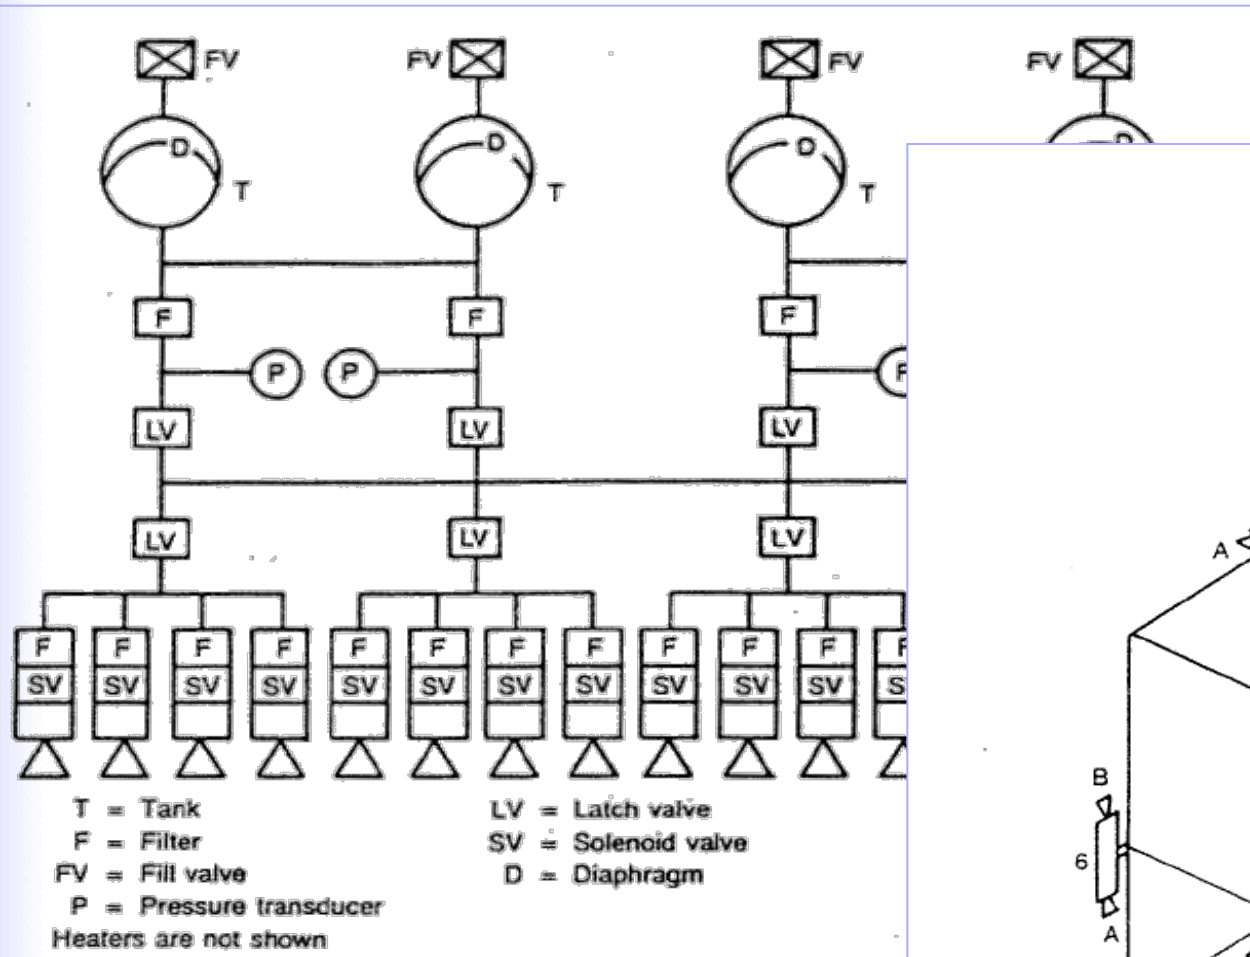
FV FV FV FV

D T D T D T

F F F

P P

LV LV LV

LV LV LV

F SV F SV F SV F SV F SV F SV F SV F SV F SV F SV F SV

T = Tank
F = Filter
FV = Fill valve
P = Pressure transducer
Heaters are not shown

LV = Latch valve
SV = Solenoid valve
D = Diaphragm

A
B
6
A